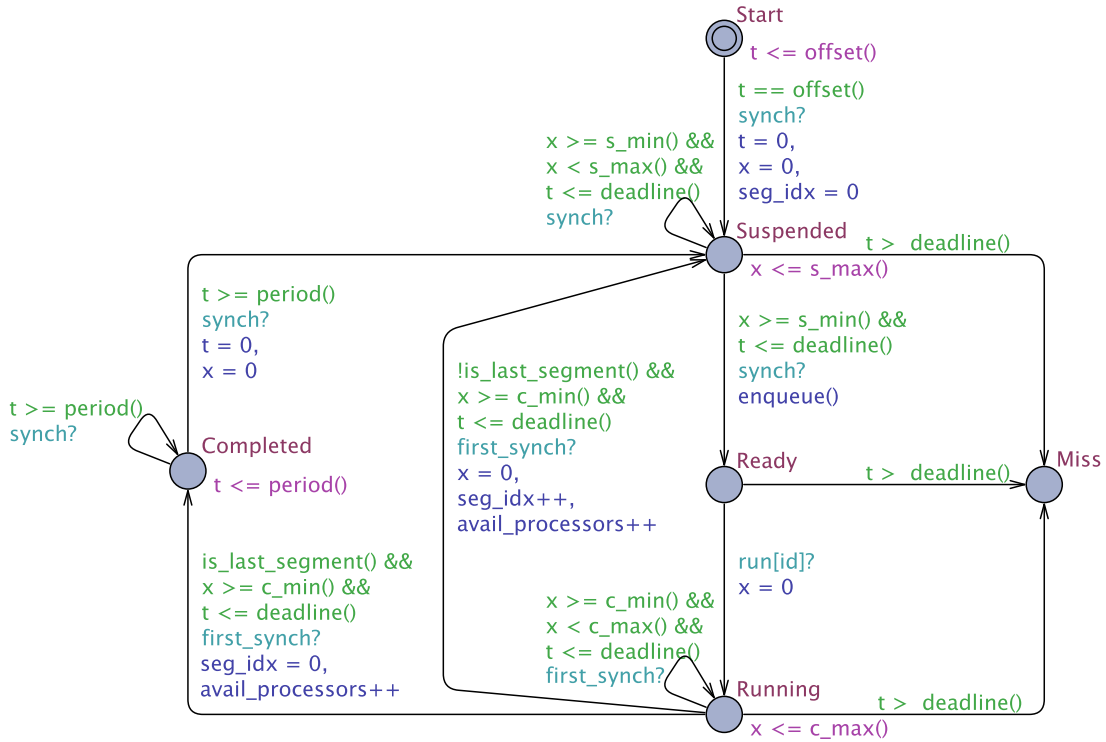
Start
t <= offset()

t == offset()
synch?
t = 0,
x = 0,
seg_idx = 0

x >= s_min() &&
x < s_max() &&
t <= deadline()
synch?

Suspended
x <= s_max()

t > deadline()

t >= period()
synch?
t = 0,
x = 0

x >= s_min() &&
t <= deadline()
synch?
enqueue()

t >= period()
synch?

Completed
t <= period()

!is_last_segment() &&
x >= c_min() &&
t <= deadline()
first_synch?
x = 0,
seg_idx++,
avail_processors++

Ready

t > deadline()

Miss

run[id]?
x = 0

is_last_segment() &&
x >= c_min() &&
t <= deadline()
first_synch?
seg_idx = 0,
avail_processors++

x >= c_min() &&
x < c_max() &&
t <= deadline()
first_synch?

Running
x <= c_max()

t > deadline()